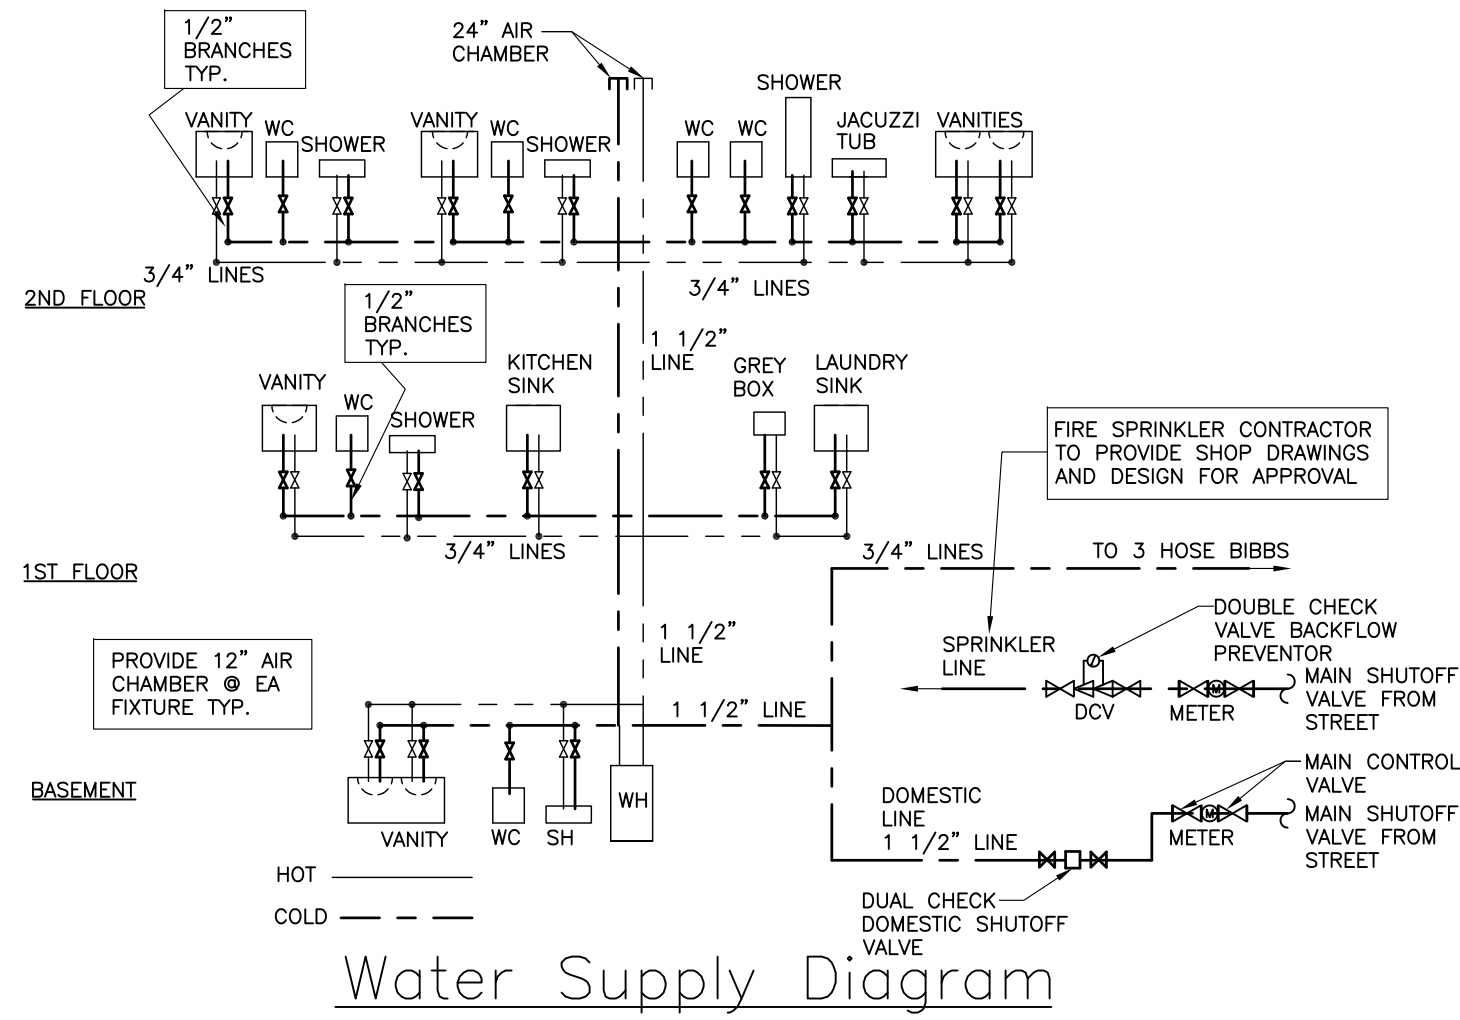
1/2" BRANCHES TYP.

24" AIR CHAMBER

SHOWER

VANITY WC SHOWER

VANITY WC SHOWER

WC WC

JACUZZI TUB

VANITIES

3/4" LINES

2ND FLOOR

3/4" LINES

1/2" BRANCHES TYP.

1 1/2" LINE

VANITY

WC

SHOWER

KITCHEN SINK

GREY BOX

LAUNDRY SINK

FIRE SPRINKLER CONTRACTOR TO PROVIDE SHOP DRAWINGS AND DESIGN FOR APPROVAL

3/4" LINES

1ST FLOOR

3/4" LINES

TO 3 HOSE BIBBS

1 1/2" LINE

DOUBLE CHECK VALVE BACKFLOW PREVENTOR

PROVIDE 12" AIR CHAMBER @ EA FIXTURE TYP.

SPRINKLER LINE

MAIN SHUTOFF VALVE FROM STREET

DCV

METER

1 1/2" LINE

BASEMENT

MAIN CONTROL VALVE

DOMESTIC LINE

MAIN SHUTOFF VALVE FROM STREET

WH

METER

1 1/2" LINE

VANITY

WC

SH

HOT

COLD

DUAL CHECK DOMESTIC SHUTOFF VALVE

Water Supply Diagram